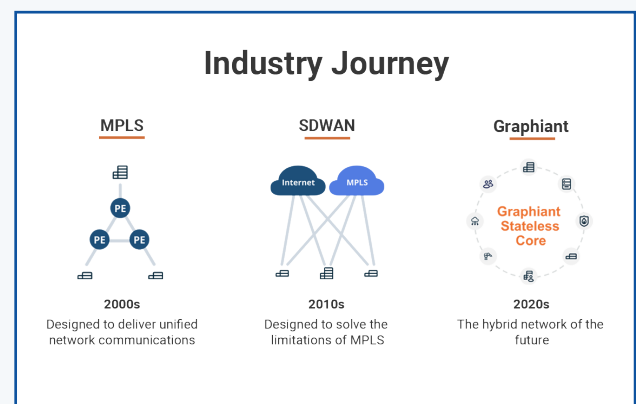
Industry Journey

MPLS

PE
PE
PE

2000s
Designed to deliver unified network communications

SDWAN

Internet
MPLS

2010s
Designed to solve the limitations of MPLS

Graphiant

Graphiant Stateless Core

2020s
The hybrid network of the future